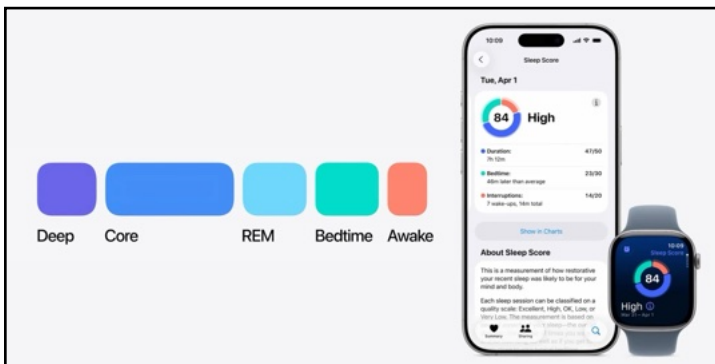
Deep
Core
REM
Bedtime
Awake

10:09

Sleep Score

Tue, Apr 1

84 High

Duration: 47/50
7h 12m

Bedtime: 23/30
48m later than average

Interruptions: 14/20
7 wake-ups, 14m total

Show in Charts

About Sleep Score

This is a measurement of how restorative your recent sleep was likely to be for your mind and body.

Each sleep session can be classified on a quality scale: Excellent, High, OK, Low, or Very Low. The measurement is based on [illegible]

Summary
Sharing

10:09
Sleep Score
84
High
Mar 31 – Apr 1